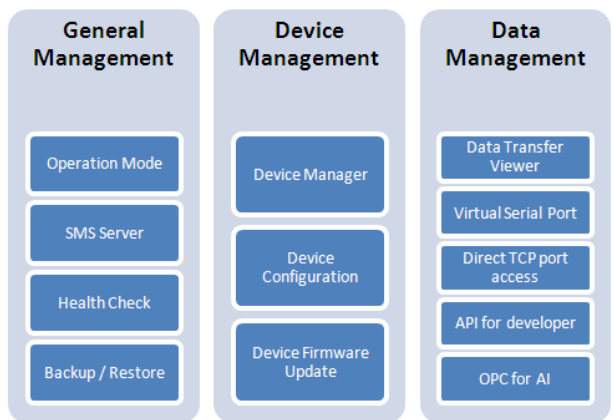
General Management

Operation Mode

SMS Server

Health Check

Backup / Restore

Device Management

Device Manager

Device Configuration

Device Firmware Update

Data Management

Data Transfer Viewer

Virtual Serial Port

Direct TCP port access

API for developer

OPC for AI